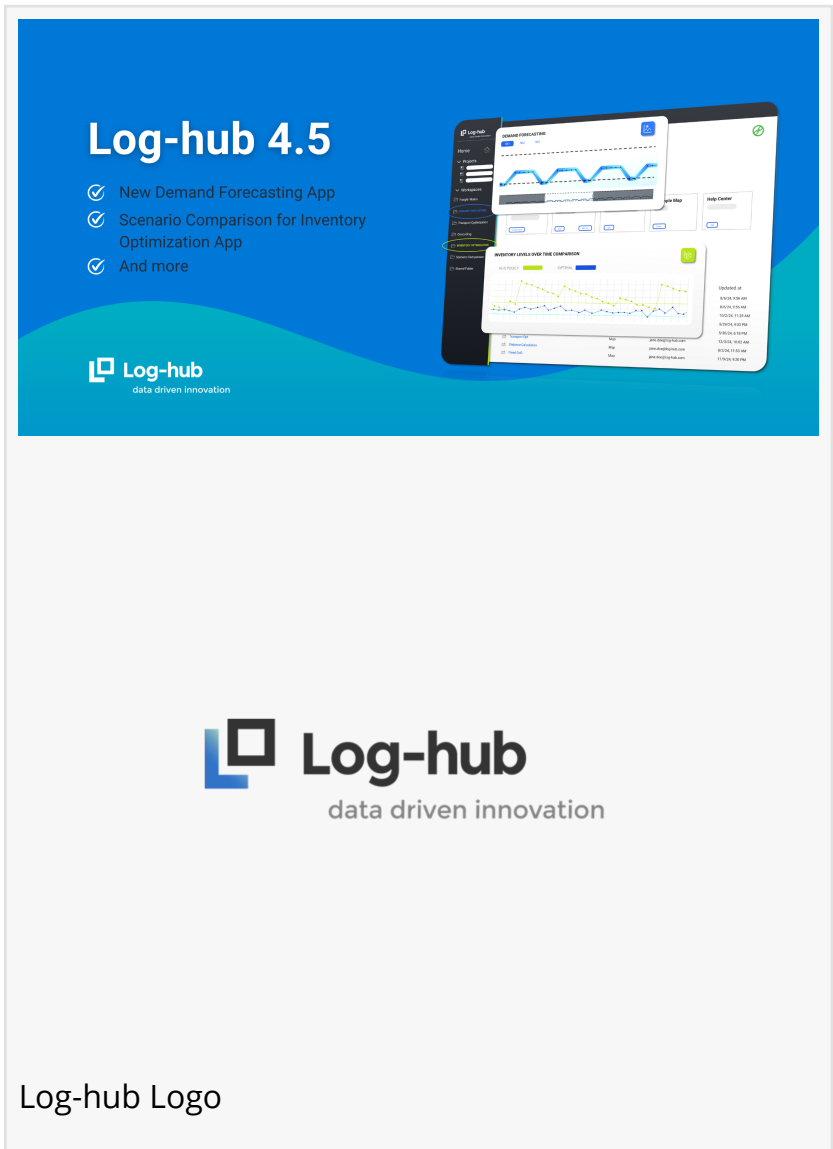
Log-hub 4.5

New Demand Forecasting App

Scenario Comparison for Inventory Optimization App

And more

Log-hub
data driven innovation

Log-hub

Home

Projects

Workspaces

DEMAND FORECASTING

ple Map

Help Center

INVENTORY LEVELS OVER TIME COMPARISON

Updated at

8/5/24, 8:36 AM

8/6/24, 9:56 AM

10/3/24, 11:18 AM

5/30/24, 4:05 PM

5/30/24, 4:18 PM

12/23/24, 10:42 AM

8/1/24, 11:35 AM

11/9/24, 9:30 PM

Map

Map

Map

Log-hub
data driven innovation

Log-hub Logo